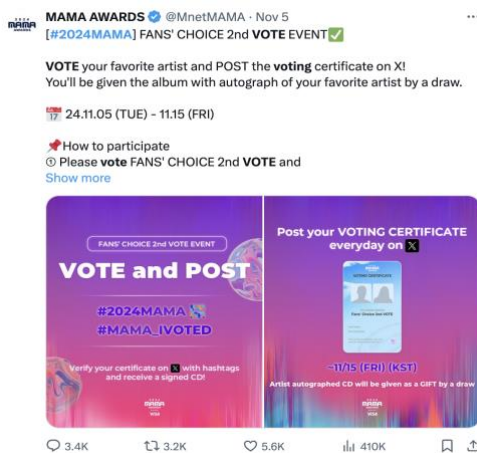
MAMA AWARDS @MnetMAMA · Nov 5
[#2024MAMA] FANS' CHOICE 2nd VOTE EVENT✅

VOTE your favorite artist and POST the voting certificate on X!
You'll be given the album with autograph of your favorite artist by a draw.

24.11.05 (TUE) - 11.15 (FRI)

📌How to participate
① Please vote FANS' CHOICE 2nd VOTE and
Show more

FANS' CHOICE 2nd VOTE EVENT
VOTE and POST
#2024MAMA
#MAMA_IVOTED
Verify your certificate on X with hashtags and receive a signed CD!

Post your VOTING CERTIFICATE everyday on X
VOTING CERTIFICATE
Fans' Choice 2nd VOTE
~11/15 (FRI) (KST)
Artist autographed CD will be given as a GIFT by a draw

3.4K 3.2K 5.6K 410K